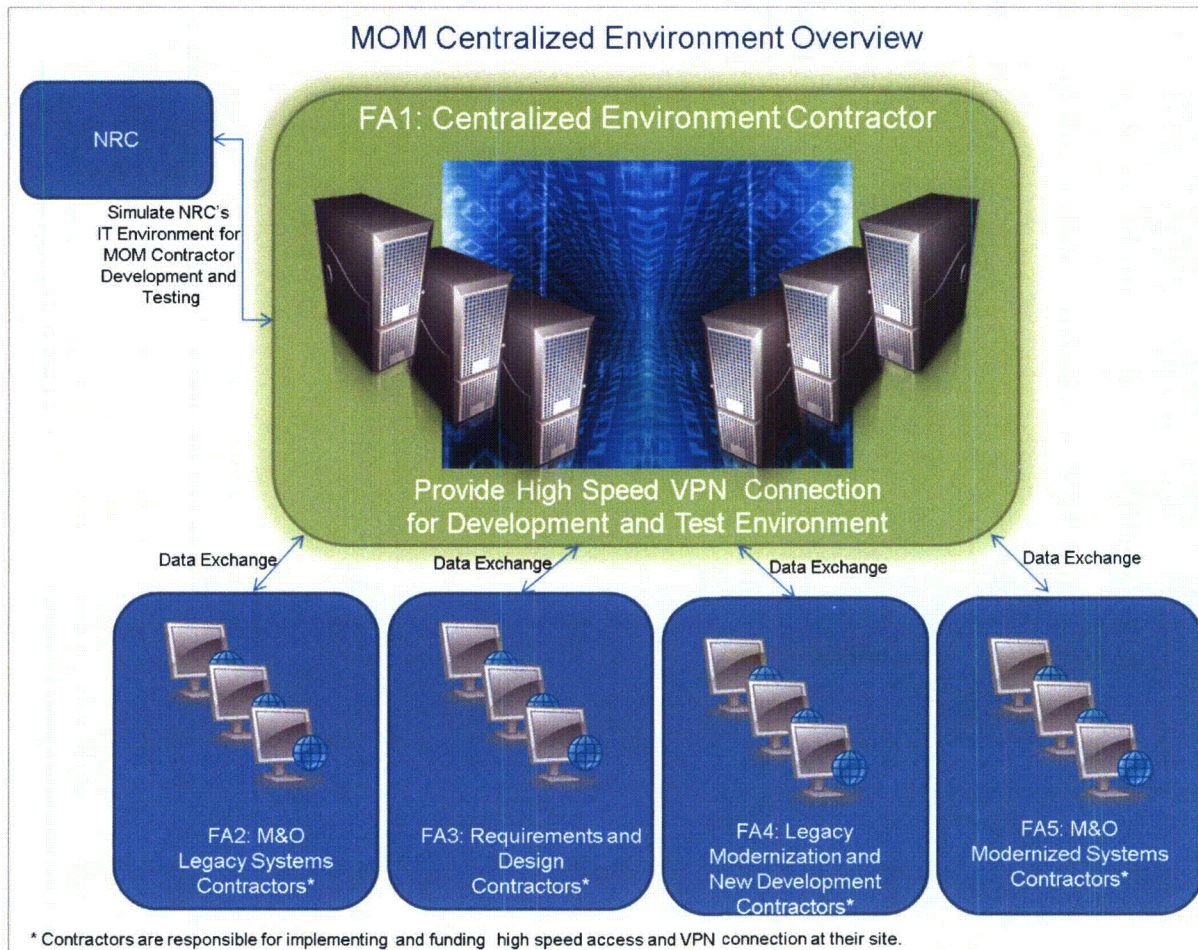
MOM Centralized Environment Overview

NRC

Simulate NRC's IT Environment for MOM Contractor Development and Testing

FA1: Centralized Environment Contractor

Provide High Speed VPN Connection for Development and Test Environment

Data Exchange

Data Exchange

Data Exchange

Data Exchange

FA2: M&O Legacy Systems Contractors*

FA3: Requirements and Design Contractors*

FA4: Legacy Modernization and New Development Contractors*

FA5: M&O Modernized Systems Contractors*

* Contractors are responsible for implementing and funding high speed access and VPN connection at their site.